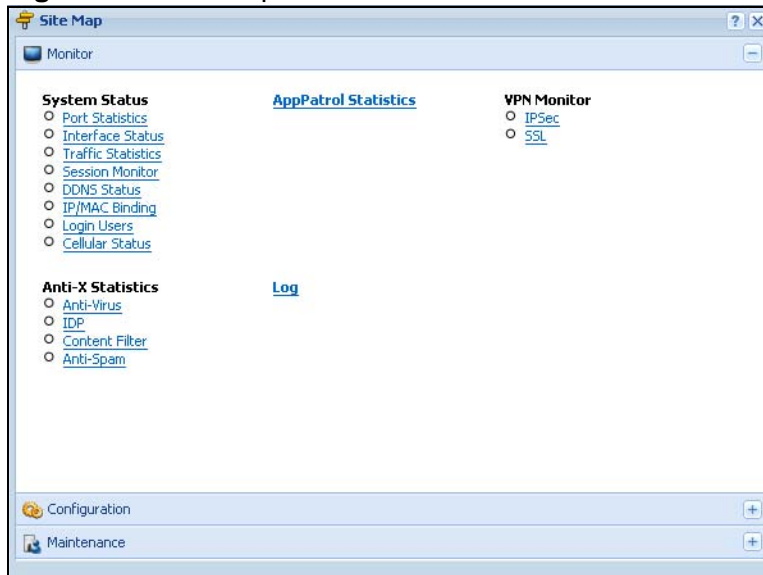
Site Map

?

Monitor

System Status
Port Statistics
Interface Status
Traffic Statistics
Session Monitor
DDNS Status
IP/MAC Binding
Login Users
Cellular Status

AppPatrol Statistics

VPN Monitor
IPSec
SSL

Anti-X Statistics
Anti-Virus
IDP
Content Filter
Anti-Spam

Log

Configuration

Maintenance